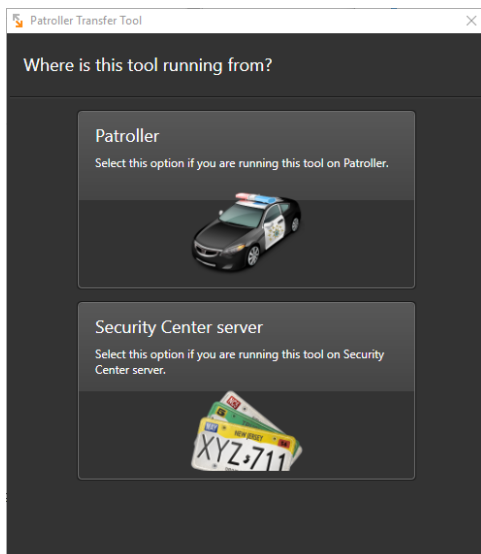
Patroller Transfer Tool

Where is this tool running from?

Patroller

Select this option if you are running this tool on Patroller.

Security Center server

Select this option if you are running this tool on Security Center server.

NEW JERSEY

XYZ·711